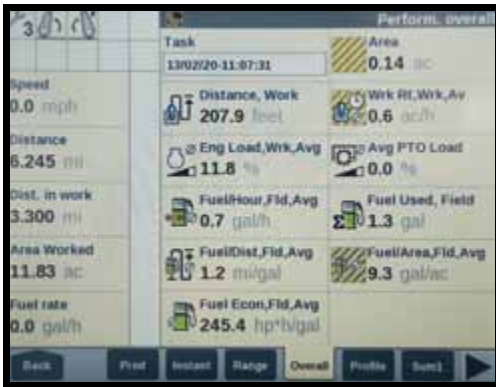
3

Perform. overall

Speed
0.0 mph

Distance
6.245 mi

Dist. in work
3.300 mi

Area Worked
11.83 ac

Fuel rate
0.0 gal/h

Task
13/02/20-11:07:31

Area
0.14 ac

Distance, Work
207.9 feet

Wrk Rt,Wrk,Av
0.6 ac/h

Eng Load,Wrk,Avg
11.8 %

Avg PTO Load
0.0 %

Fuel/Hour,Fld,Avg
0.7 gal/h

Fuel Used, Field
1.3 gal

Fuel/Dist,Fld,Avg
1.2 mi/gal

Fuel/Area,Fld,Avg
9.3 gal/ac

Fuel Econ,Fld,Avg
245.4 hp*h/gal

Back
Prot
Instant
Range
Overall
Profile
Sum1